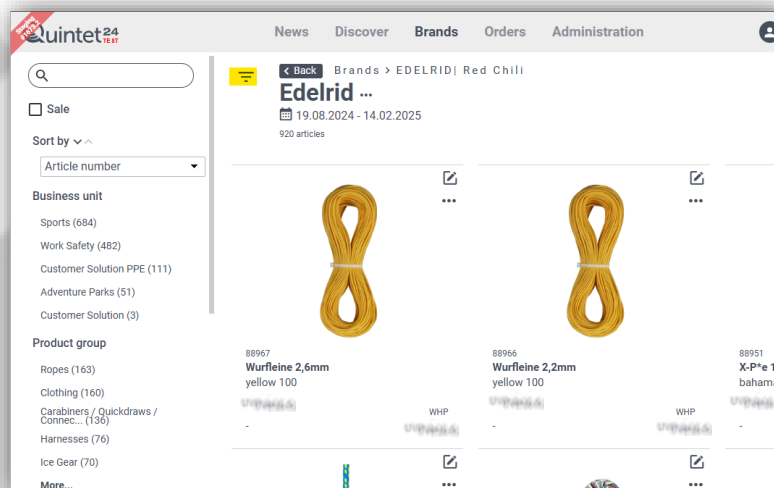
Quintet24 TEST

News Discover Brands Orders Administration

Sale

Sort by

Article number

Business unit

Sports (684)

Work Safety (482)

Customer Solution PPE (111)

Adventure Parks (51)

Customer Solution (3)

Product group

Ropes (163)

Clothing (160)

Carabiners / Quickdraws / Connec... (136)

Harnesses (76)

Ice Gear (70)

More...

Back Brands > EDELRID| Red Chili

Edelrid ...

19.08.2024 - 14.02.2025

920 articles

88967

Wurfleine 2,6mm

yellow 100

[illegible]

WHP

-

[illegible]

88966

Wurfleine 2,2mm

yellow 100

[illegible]

WHP

-

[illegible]

88951

X-P*e 1

bahama

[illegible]

-